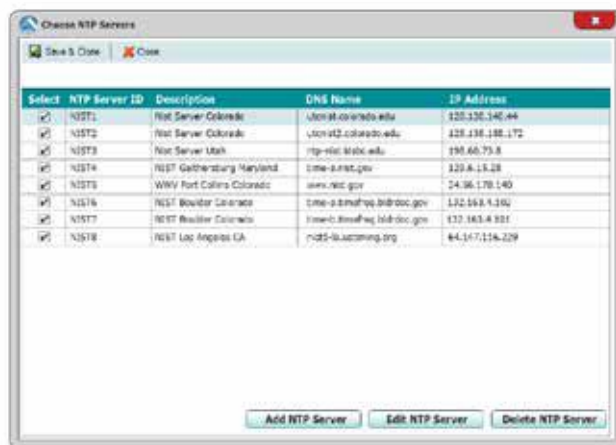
Choose NTP Servers

Save & Close | Close

| Select | NTP Server ID | Description | DNS Name | IP Address |
|---|---|---|---|---|
| ☑ | NIST1 | Nist Server Colorado | utcnist.colorado.edu | 128.138.140.44 |
| ☑ | NIST2 | Nist Server Colorado | utcnist2.colorado.edu | 128.138.188.172 |
| ☑ | NIST3 | Nist Server Utah | ntp-nist.ldsbc.edu | 198.60.73.8 |
| ☑ | NIST4 | NIST Gaithersburg Maryland | time-a.nist.gov | 129.6.15.28 |
| ☑ | NIST5 | WWV Fort Collins Colorado | www.nist.gov | 24.56.178.140 |
| ☑ | NIST6 | NIST Boulder Colorado | time-a.timefreq.bldrdoc.gov | 132.163.4.101 |
| ☑ | NIST7 | NIST Boulder Colorado | time-c.timefreq.bldrdoc.gov | 132.163.4.103 |
| ☑ | NIST8 | NIST Los Angeles CA | nist1-la.ustiming.org | 64.147.116.229 |

Add NTP Server | Edit NTP Server | Delete NTP Server